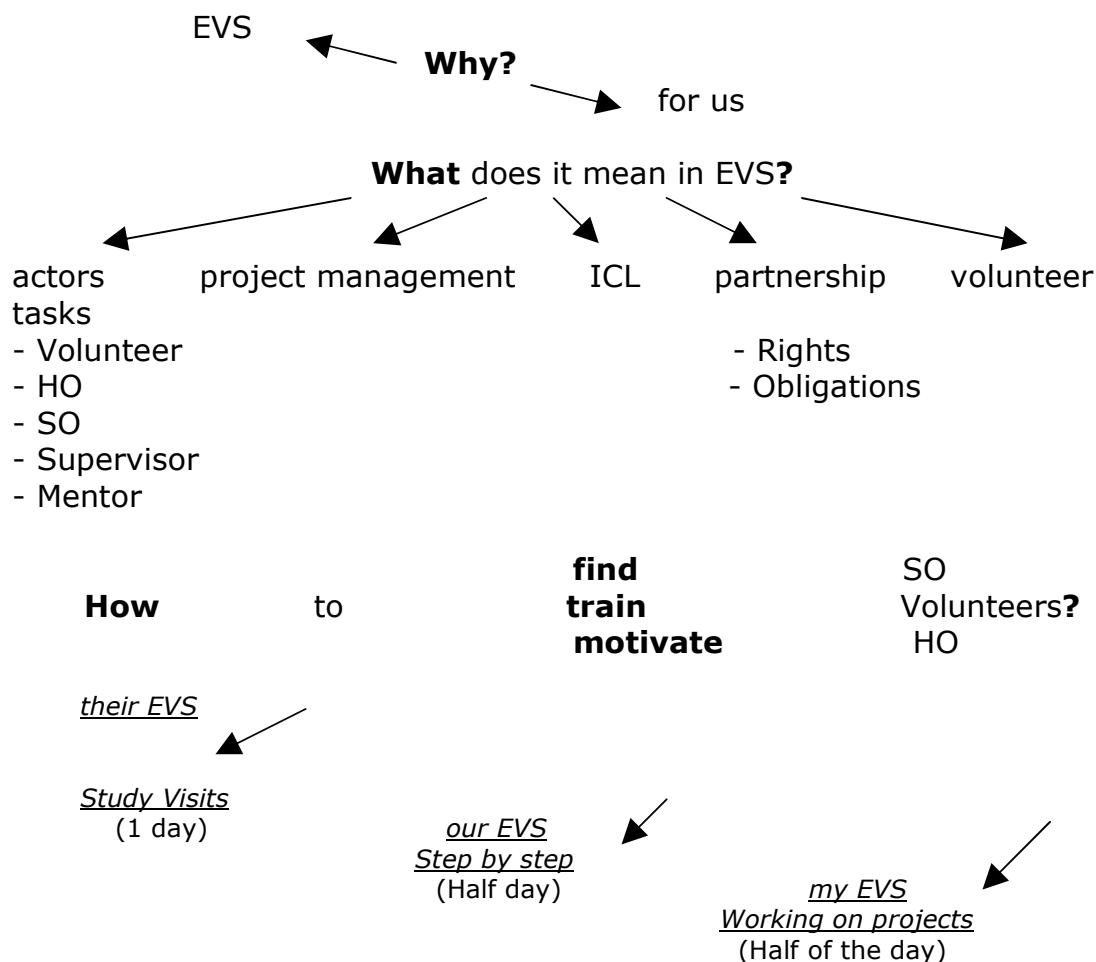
EVS

**Why?**

for us

**What** does it mean in EVS**?**

actors tasks
- Volunteer
- HO
- SO
- Supervisor
- Mentor

project management

ICL

partnership
- Rights
- Obligations

volunteer

**How** to **find** **train** **motivate** SO Volunteers**?** HO

*their EVS*

*Study Visits*
(1 day)

*our EVS*
*Step by step*
(Half day)

*my EVS*
*Working on projects*
(Half of the day)